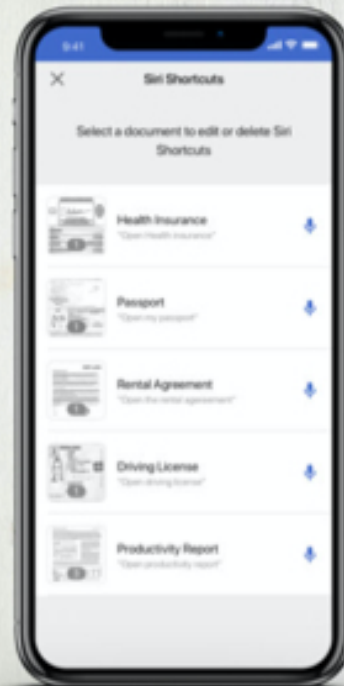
9:41

Siri Shortcuts

Select a document to edit or delete Siri Shortcuts

Health Insurance
"Open Health Insurance"

Passport
"Open my passport"

Rental Agreement
"Open the rental agreement"

Driving License
"Open driving license"

Productivity Report
"Open productivity report"